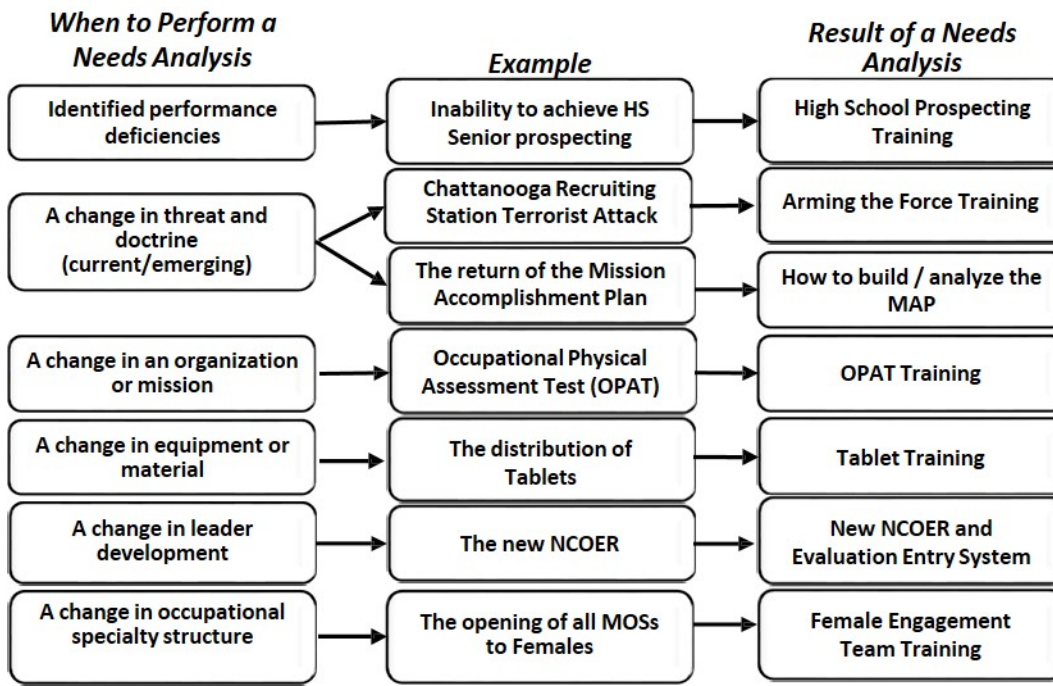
When to Perform a Needs Analysis

Example

Result of a Needs Analysis

Identified performance deficiencies

Inability to achieve HS Senior prospecting

High School Prospecting Training

A change in threat and doctrine (current/emerging)

Chattanooga Recruiting Station Terrorist Attack

Arming the Force Training

The return of the Mission Accomplishment Plan

How to build / analyze the MAP

A change in an organization or mission

Occupational Physical Assessment Test (OPAT)

OPAT Training

A change in equipment or material

The distribution of Tablets

Tablet Training

A change in leader development

The new NCOER

New NCOER and Evaluation Entry System

A change in occupational specialty structure

The opening of all MOSs to Females

Female Engagement Team Training